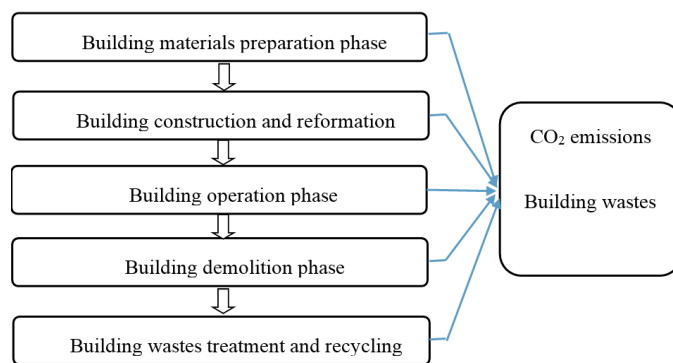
Building materials preparation phase

Building construction and reformation

Building operation phase

Building demolition phase

Building wastes treatment and recycling

$CO_2$ emissions

Building wastes